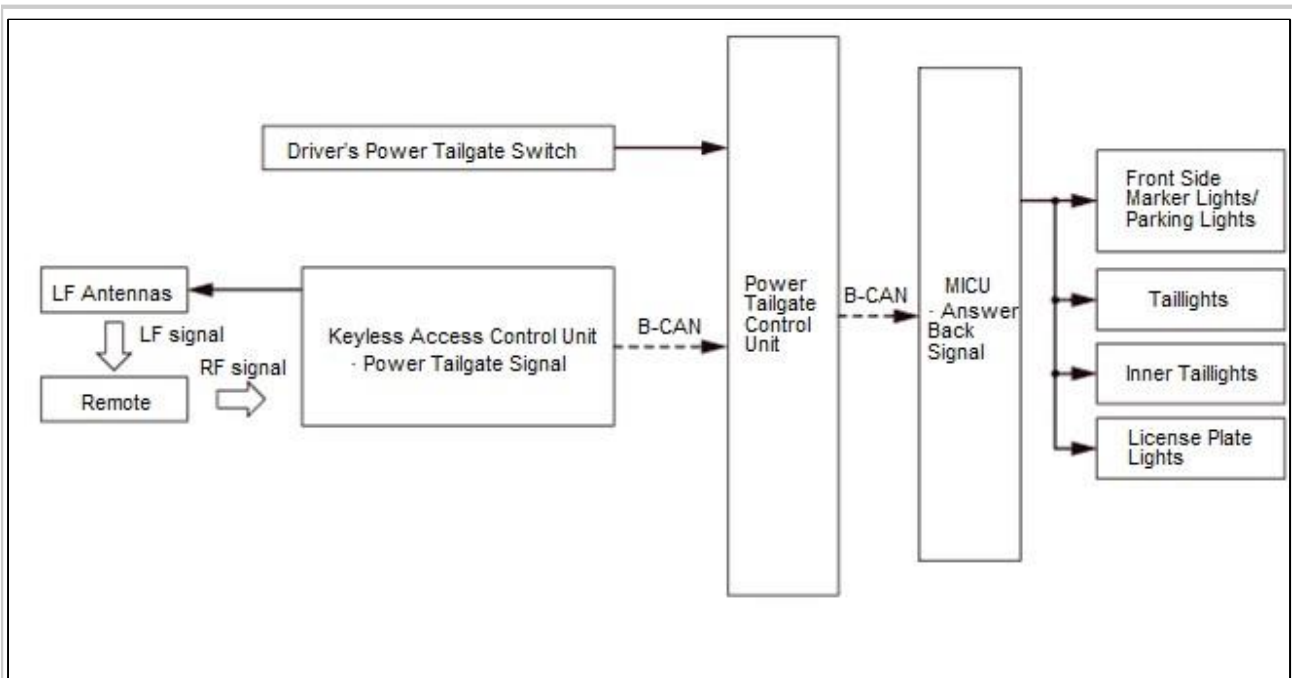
Driver's Power Tailgate Switch

LF Antennas

LF signal

Remote

RF signal

Keyless Access Control Unit
· Power Tailgate Signal

B-CAN

Power Tailgate Control Unit

B-CAN

MICU
· Answer Back Signal

Front Side Marker Lights/ Parking Lights

Taillights

Inner Taillights

License Plate Lights